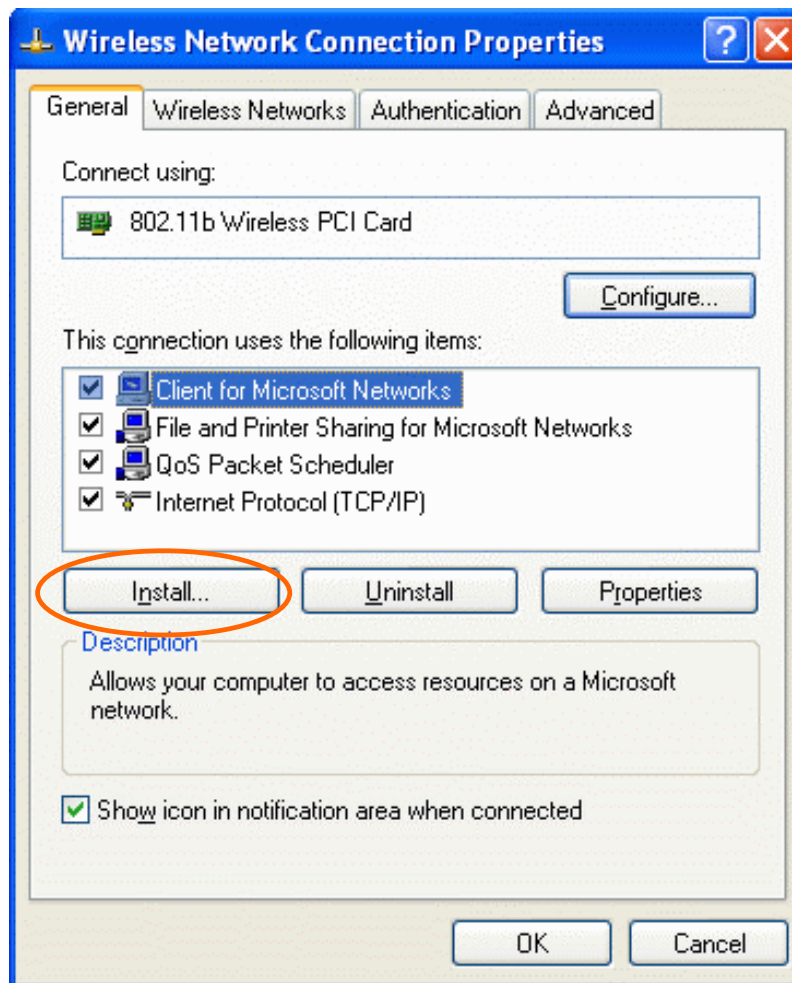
Wireless Network Connection Properties

General | Wireless Networks | Authentication | Advanced

Connect using:

802.11b Wireless PCI Card

Configure...

This connection uses the following items:

Client for Microsoft Networks
File and Printer Sharing for Microsoft Networks
QoS Packet Scheduler
Internet Protocol (TCP/IP)

Install... | Uninstall | Properties

Description

Allows your computer to access resources on a Microsoft network.

Show icon in notification area when connected

OK | Cancel